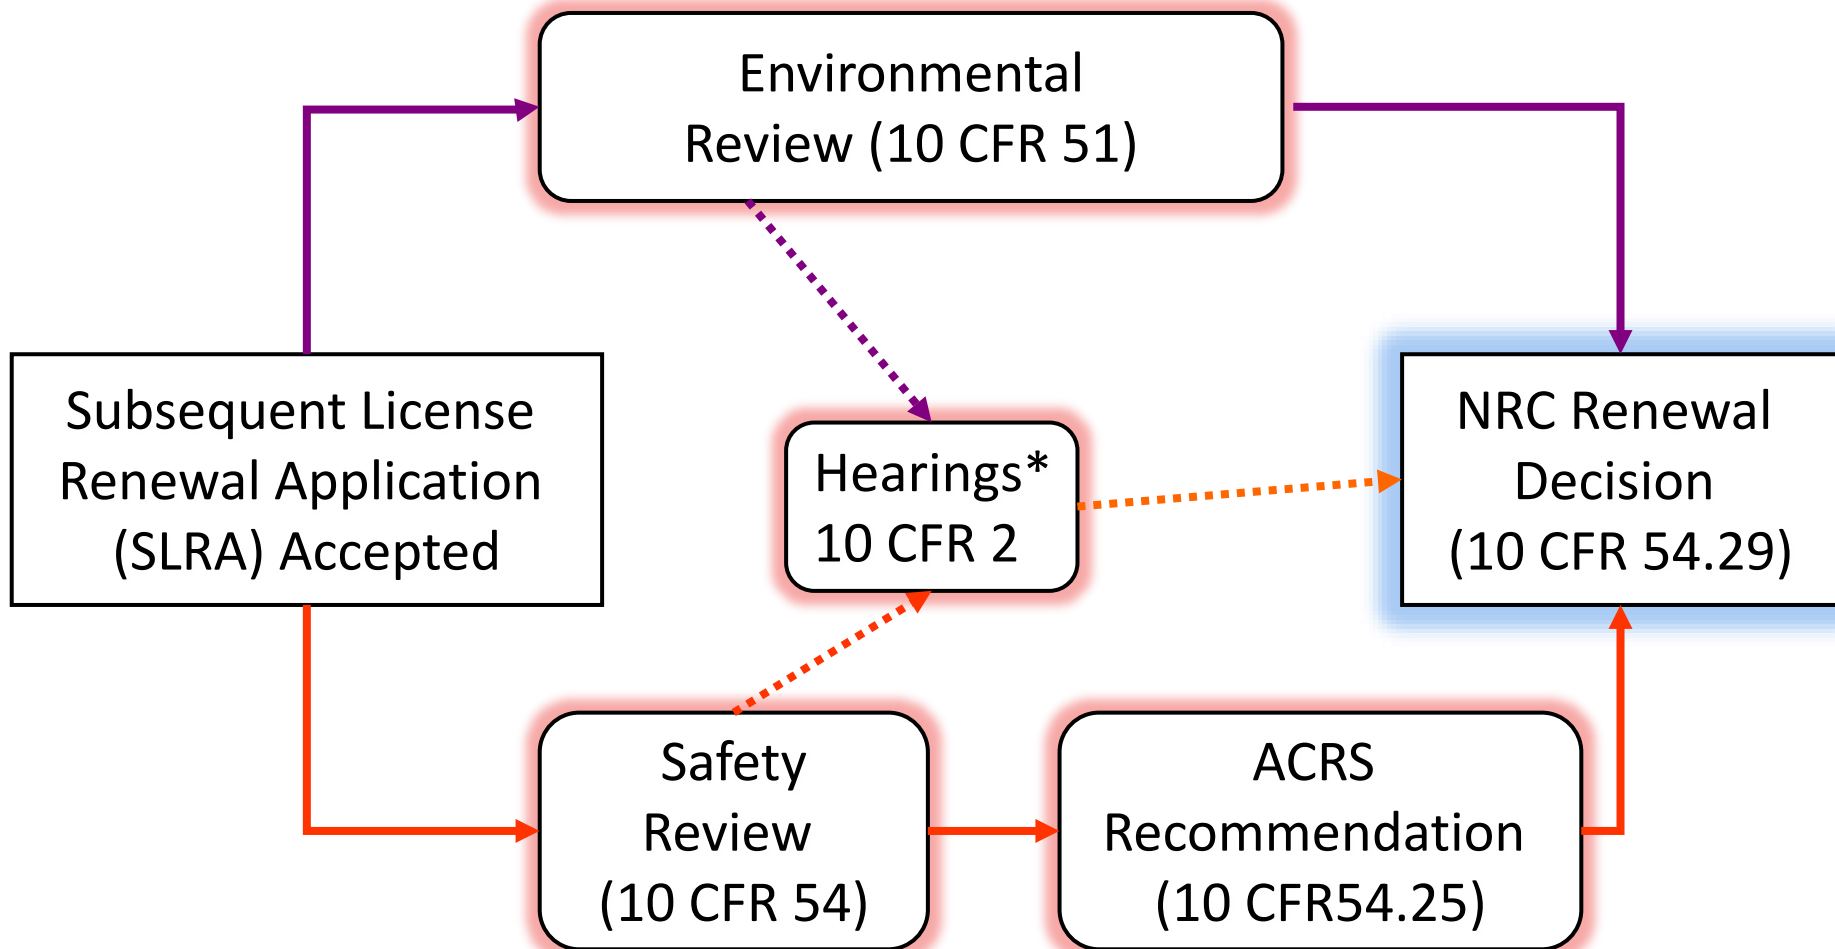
Environmental Review (10 CFR 51)

Subsequent License Renewal Application (SLRA) Accepted

Hearings* 10 CFR 2

NRC Renewal Decision (10 CFR 54.29)

Safety Review (10 CFR 54)

ACRS Recommendation (10 CFR54.25)